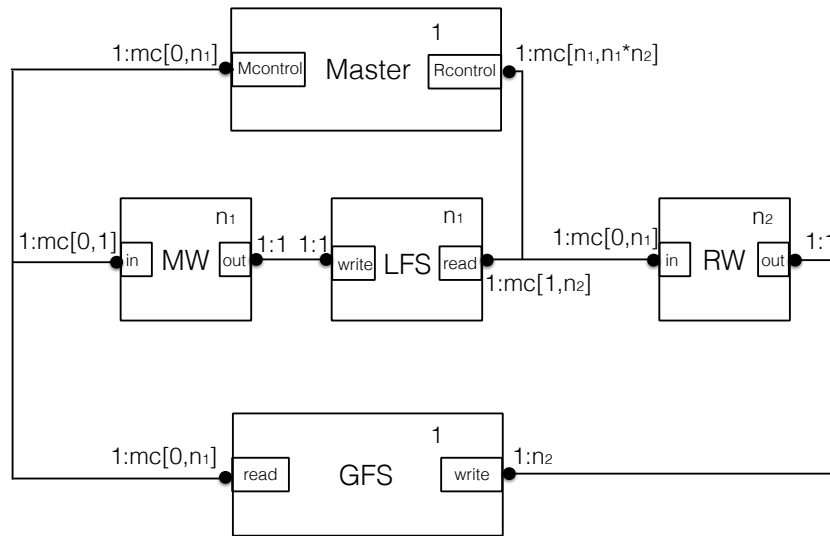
1

1:mc[0,$n_1$]

Mcontrol

Master

Rcontrol

1:mc[$n_1$,$n_1$*$n_2$]

$n_1$

1:mc[0,1]

in

MW

out

1:1

1:1

$n_1$

write

LFS

read

1:mc[1,$n_2$]

1:mc[0,$n_1$]

$n_2$

in

RW

out

1:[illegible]

1

1:mc[0,$n_1$]

read

GFS

write

1:$n_2$